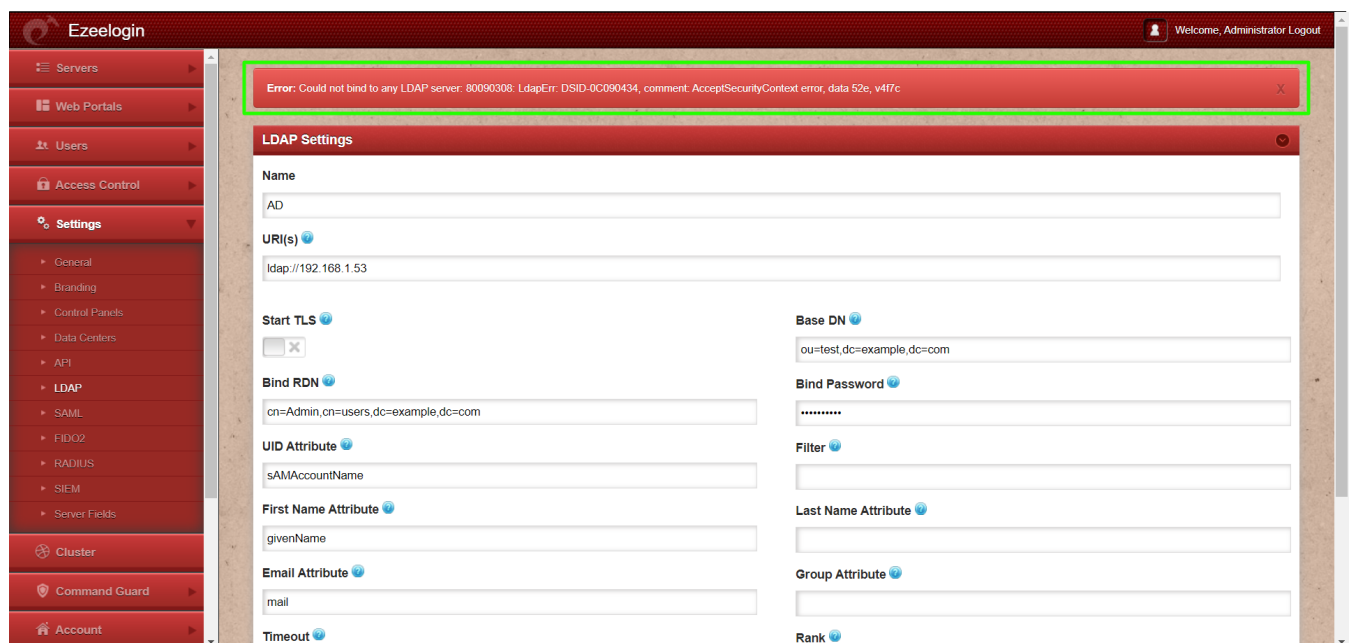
Ezeelogin

Welcome, Administrator Logout

Servers
Web Portals
Users
Access Control
Settings
General
Branding
Control Panels
Data Centers
API
LDAP
SAML
FIDO2
RADIUS
SIEM
Server Fields
Cluster
Command Guard
Account

Error: Could not bind to any LDAP server: 80090308: LdapErr: DSID-0C090434, comment: AcceptSecurityContext error, data 52e, v4f7c

X

LDAP Settings

Name
AD

URI(s)
ldap://192.168.1.53

Start TLS

Base DN
ou=test,dc=example,dc=com

Bind RDN
cn=Admin,cn=users,dc=example,dc=com

Bind Password
••••••••••

UID Attribute
sAMAccountName

Filter

First Name Attribute
givenName

Last Name Attribute

Email Attribute
mail

Group Attribute

Timeout

Rank